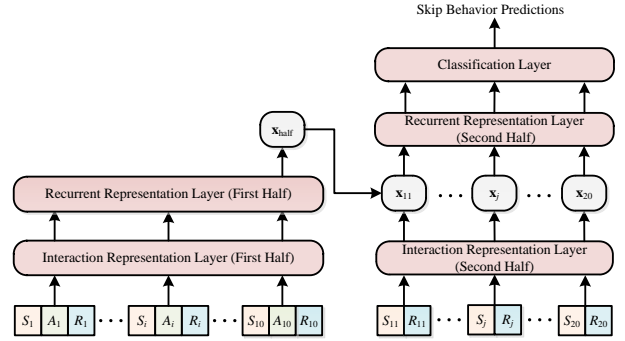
Skip Behavior Predictions

Classification Layer

Recurrent Representation Layer (Second Half)

$\mathbf{x}_{\text{half}}$

Recurrent Representation Layer (First Half)

$\mathbf{x}_{11}$ $\cdots$ $\mathbf{x}_{j}$ $\cdots$ $\mathbf{x}_{20}$

Interaction Representation Layer (First Half)

Interaction Representation Layer (Second Half)

$S_1$ $A_1$ $R_1$ $\cdots$ $S_i$ $A_i$ $R_i$ $\cdots$ $S_{10}$ $A_{10}$ $R_{10}$

$S_{11}$ $R_{11}$ $\cdots$ $S_j$ $R_j$ $\cdots$ $S_{20}$ $R_{20}$